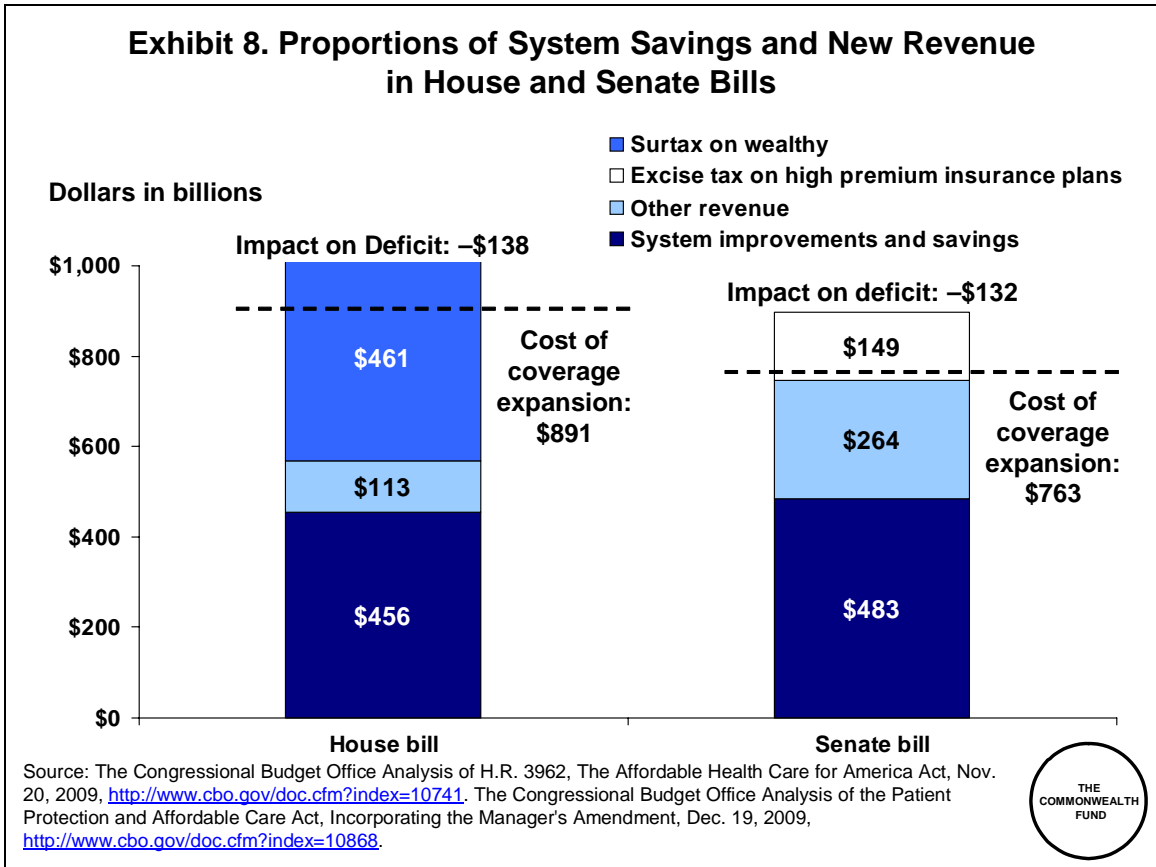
Exhibit 8. Proportions of System Savings and New Revenue in House and Senate Bills

Surtax on wealthy
Excise tax on high premium insurance plans
Other revenue
System improvements and savings

Dollars in billions

Impact on Deficit: –$138

Impact on deficit: –$132

$1,000
$800
$600
$400
$200
$0

$461
$113
$456

Cost of coverage expansion: $891

$149
$264
$483

Cost of coverage expansion: $763

House bill

Senate bill

Source: The Congressional Budget Office Analysis of H.R. 3962, The Affordable Health Care for America Act, Nov. 20, 2009, http://www.cbo.gov/doc.cfm?index=10741. The Congressional Budget Office Analysis of the Patient Protection and Affordable Care Act, Incorporating the Manager's Amendment, Dec. 19, 2009, http://www.cbo.gov/doc.cfm?index=10868.

THE COMMONWEALTH FUND